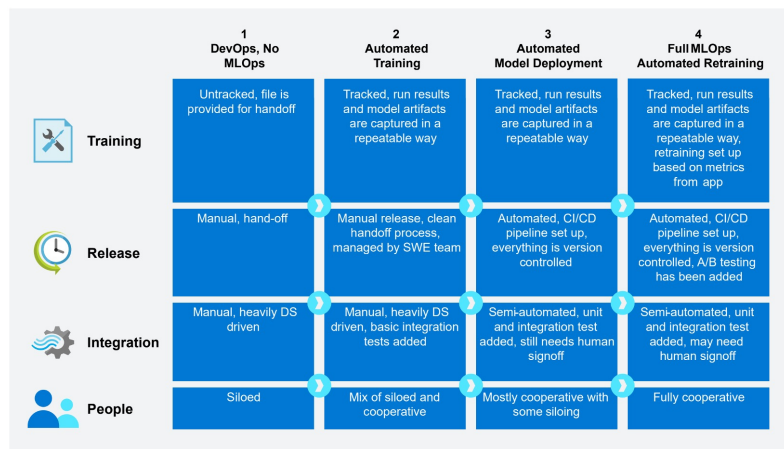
| | 1 DevOps, No MLOps | 2 Automated Training | 3 Automated Model Deployment | 4 Full MLOps Automated Retraining |
|---|---|---|---|---|
| Training | Untracked, file is provided for handoff | Tracked, run results and model artifacts are captured in a repeatable way | Tracked, run results and model artifacts are captured in a repeatable way | Tracked, run results and model artifacts are captured in a repeatable way, retraining set up based on metrics from app |
| Release | Manual, hand-off | Manual release, clean handoff process, managed by SWE team | Automated, CI/CD pipeline set up, everything is version controlled | Automated, CI/CD pipeline set up, everything is version controlled, A/B testing has been added |
| Integration | Manual, heavily DS driven | Manual, heavily DS driven, basic integration tests added | Semi-automated, unit and integration test added, still needs human signoff | Semi-automated, unit and integration test added, may need human signoff |
| People | Siloed | Mix of siloed and cooperative | Mostly cooperative with some siloing | Fully cooperative |